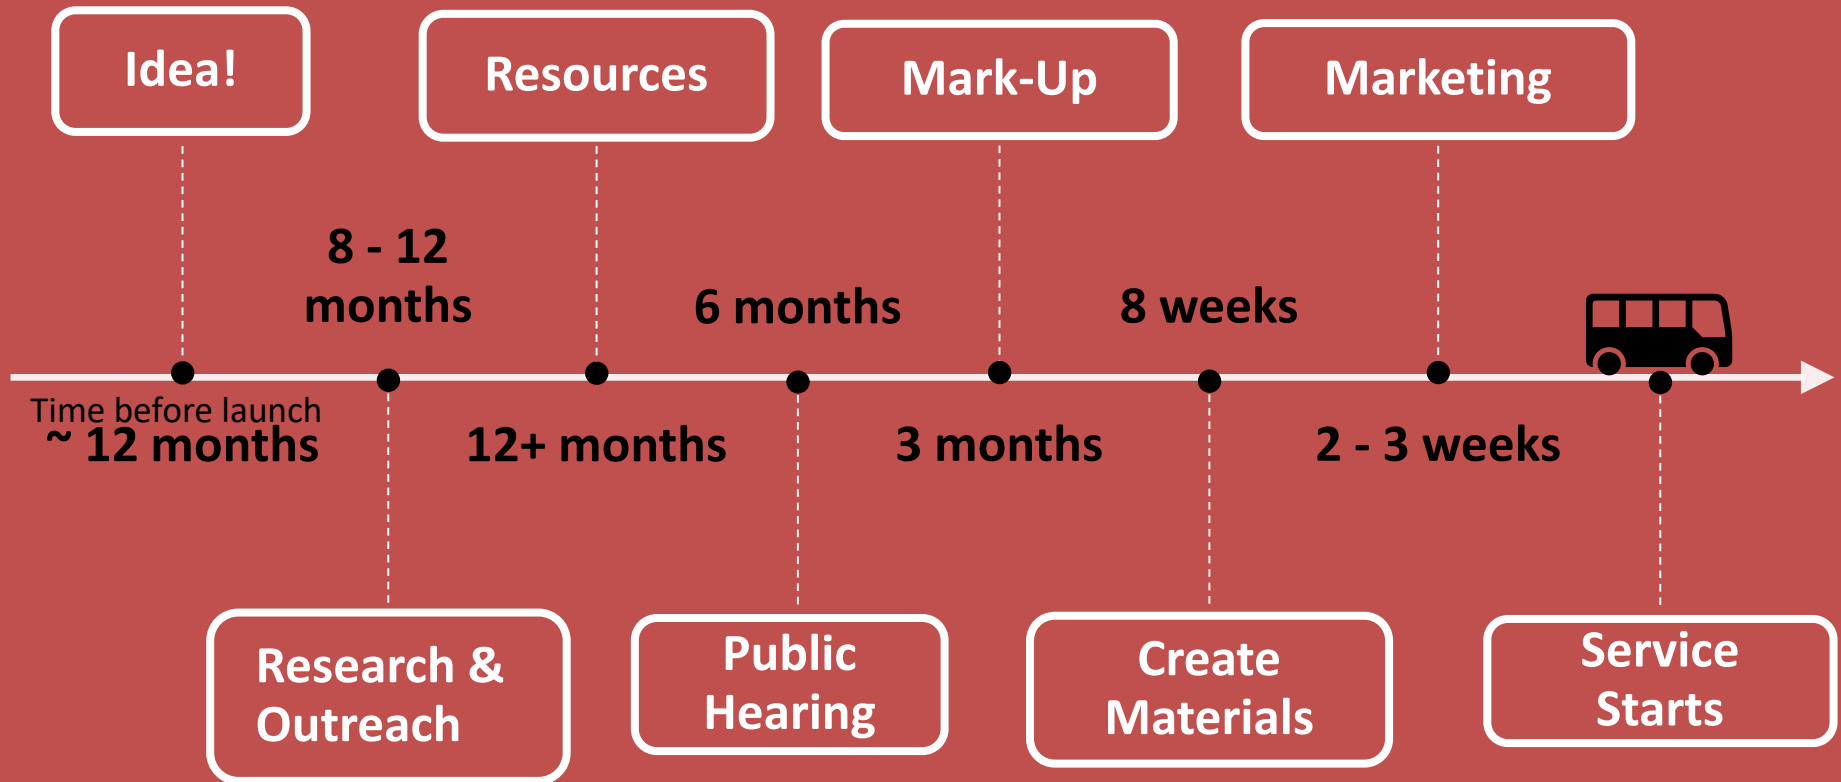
Idea!

Resources

Mark-Up

Marketing

8 - 12 months

6 months

8 weeks

Time before launch
~ 12 months

12+ months

3 months

2 - 3 weeks

Research & Outreach

Public Hearing

Create Materials

Service Starts